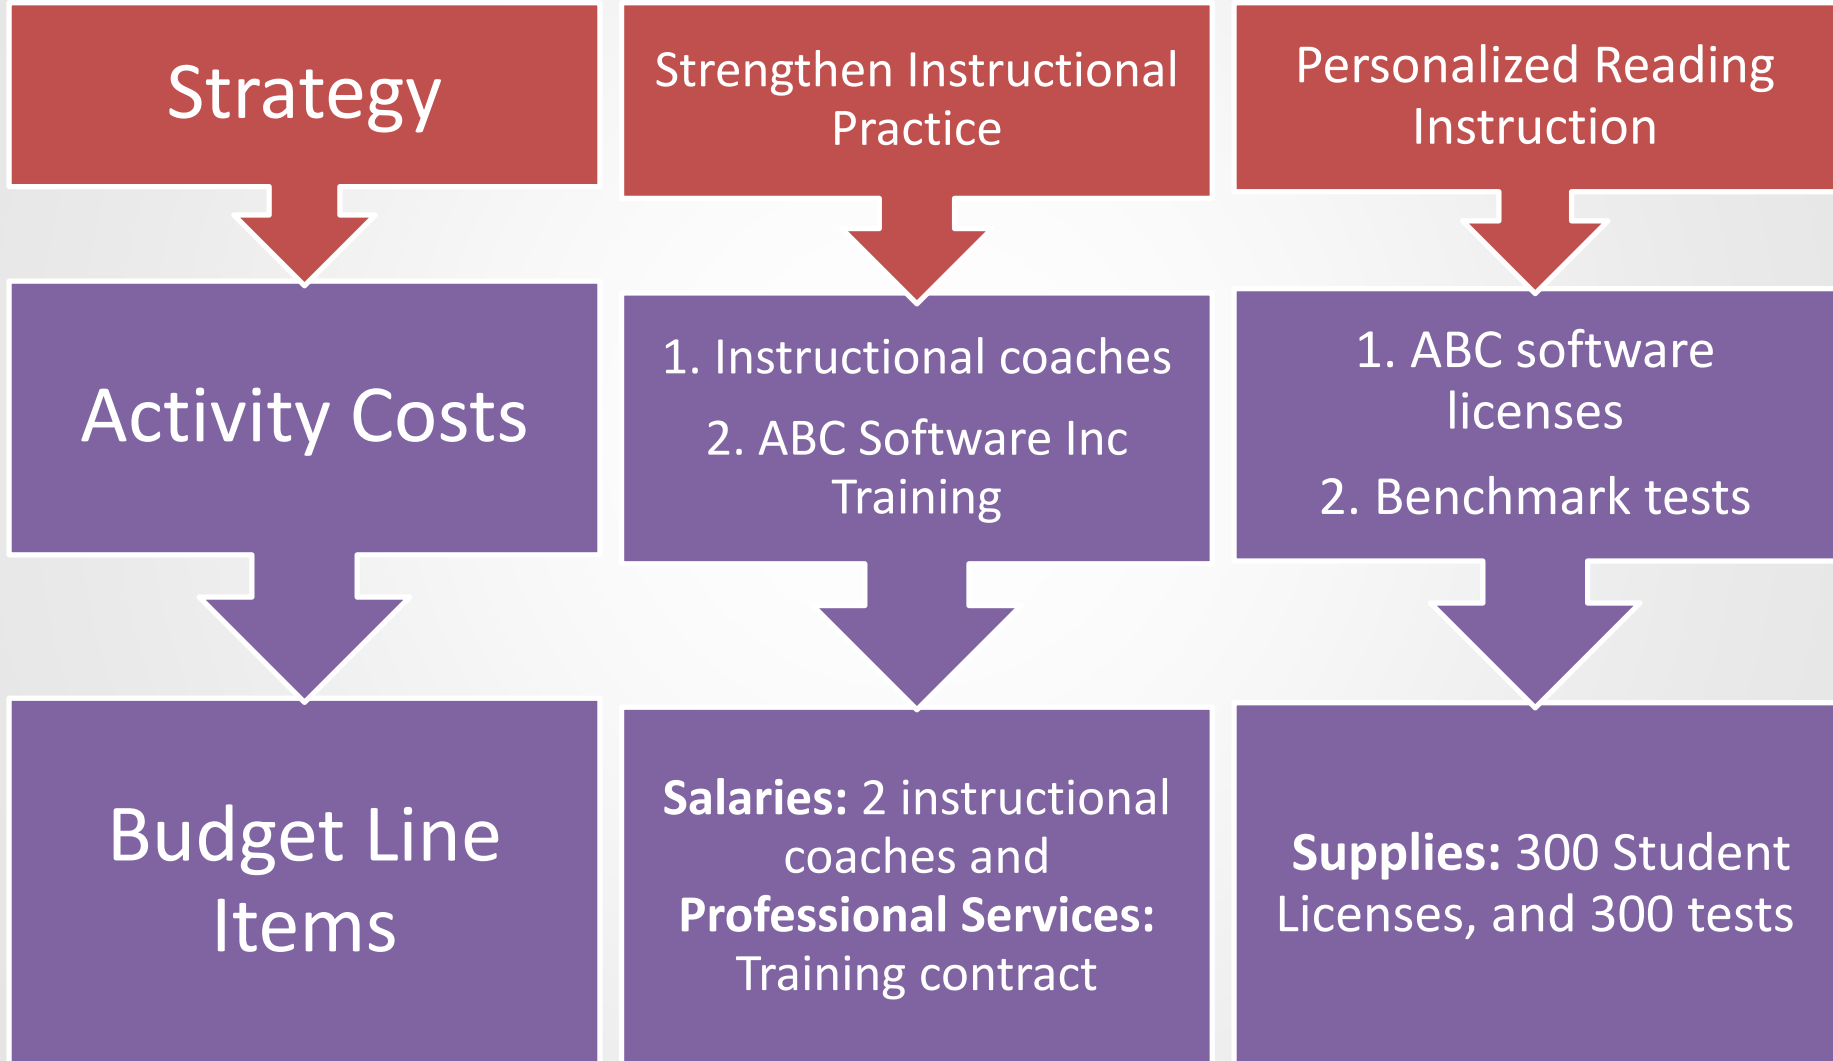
Strategy

Activity Costs

Budget Line Items

Strengthen Instructional Practice

1. Instructional coaches

2. ABC Software Inc Training

**Salaries:** 2 instructional coaches and **Professional Services:** Training contract

Personalized Reading Instruction

1. ABC software licenses

2. Benchmark tests

**Supplies:** 300 Student Licenses, and 300 tests